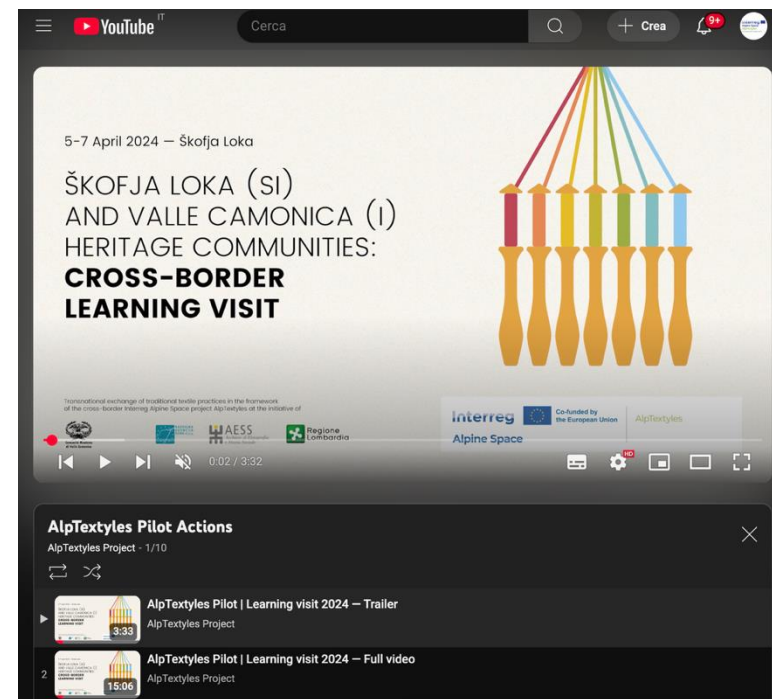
YouTube IT

Cerca

Crea

9+

5-7 April 2024 — Škofja Loka

ŠKOFJA LOKA (SI) AND VALLE CAMONICA (I) HERITAGE COMMUNITIES: CROSS-BORDER LEARNING VISIT

Transnational exchange of traditional textile practices in the framework of the cross-border Interreg Alpine Space project AlpTextyles at the initiative of

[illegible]

AESS

Regione Lombardia

Interreg Alpine Space

Co-funded by the European Union

AlpTextyles

0:02 / 3:32

HD

AlpTextyles Pilot Actions

AlpTextyles Project - 1/10

AlpTextyles Pilot | Learning visit 2024 — Trailer

AlpTextyles Project

3:33

2

AlpTextyles Pilot | Learning visit 2024 — Full video

AlpTextyles Project

15:06